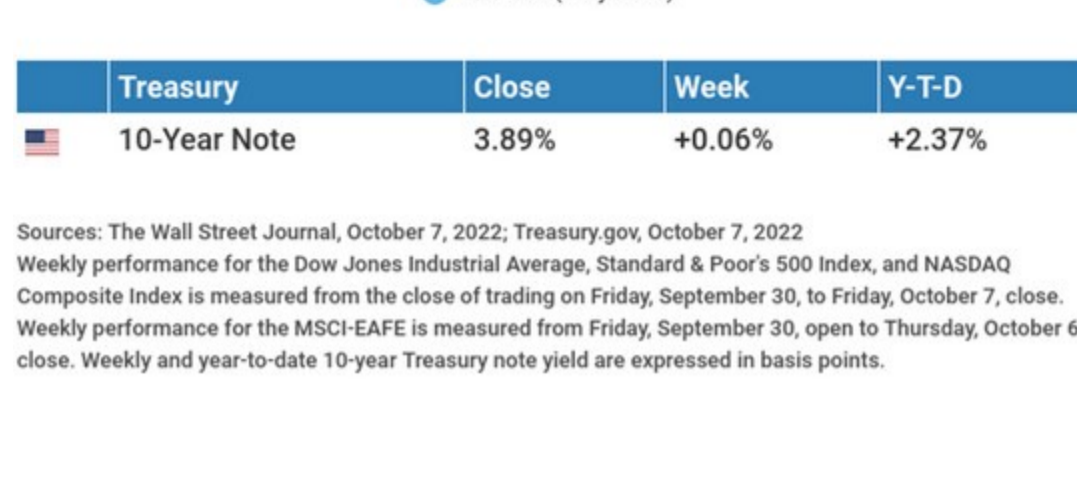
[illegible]

| | Treasury | Close | Week | Y-T-D |
|---|---|---|---|---|
| | 10-Year Note | 3.89% | +0.06% | +2.37% |

Sources: The Wall Street Journal, October 7, 2022; Treasury.gov, October 7, 2022
Weekly performance for the Dow Jones Industrial Average, Standard & Poor's 500 Index, and NASDAQ Composite Index is measured from the close of trading on Friday, September 30, to Friday, October 7, close. Weekly performance for the MSCI-EAFE is measured from Friday, September 30, open to Thursday, October 6 close. Weekly and year-to-date 10-year Treasury note yield are expressed in basis points.